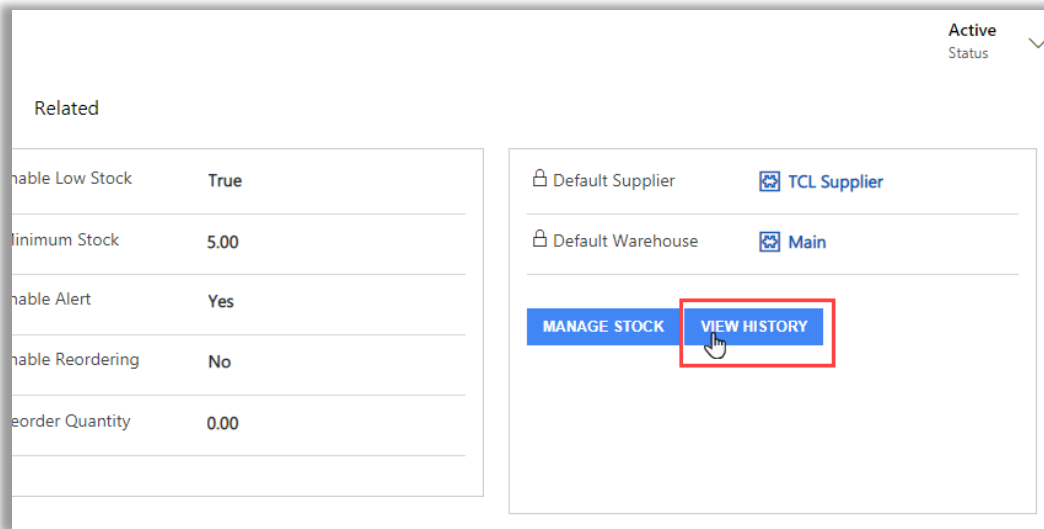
Active
Status

Related

nable Low Stock True

linimum Stock 5.00

nable Alert Yes

nable Reordering No

eorder Quantity 0.00

Default Supplier TCL Supplier

Default Warehouse Main

MANAGE STOCK VIEW HISTORY